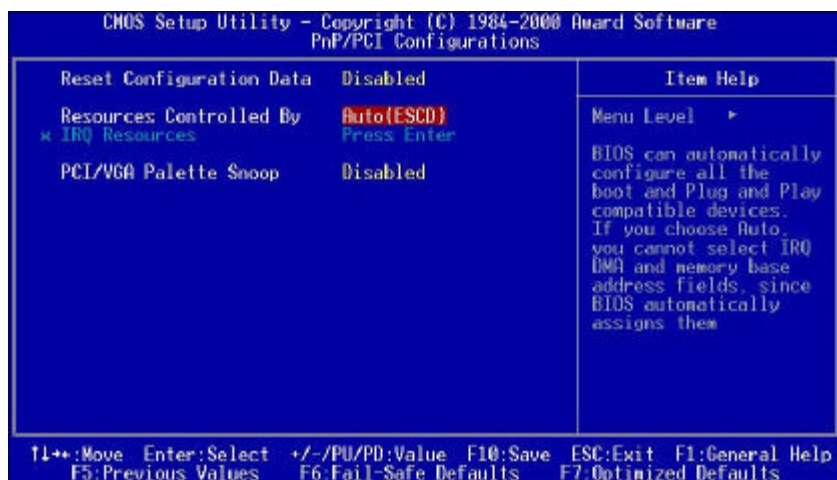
CMOS Setup Utility - Copyright (C) 1984-2000 Award Software
PnP/PCI Configurations

Reset Configuration Data Disabled

Resources Controlled By Auto(ESCD)
x IRQ Resources Press Enter

PCI/VGA Palette Snoop Disabled

Item Help

Menu Level ►

BIOS can automatically configure all the boot and Plug and Play compatible devices. If you choose Auto, you cannot select IRQ DMA and memory base address fields, since BIOS automatically assigns them

↑↓→←:Move Enter:Select +/-/PU/PD:Value F10:Save ESC:Exit F1:General Help
F5:Previous Values F6:Fail-Safe Defaults F7:Optimized Defaults